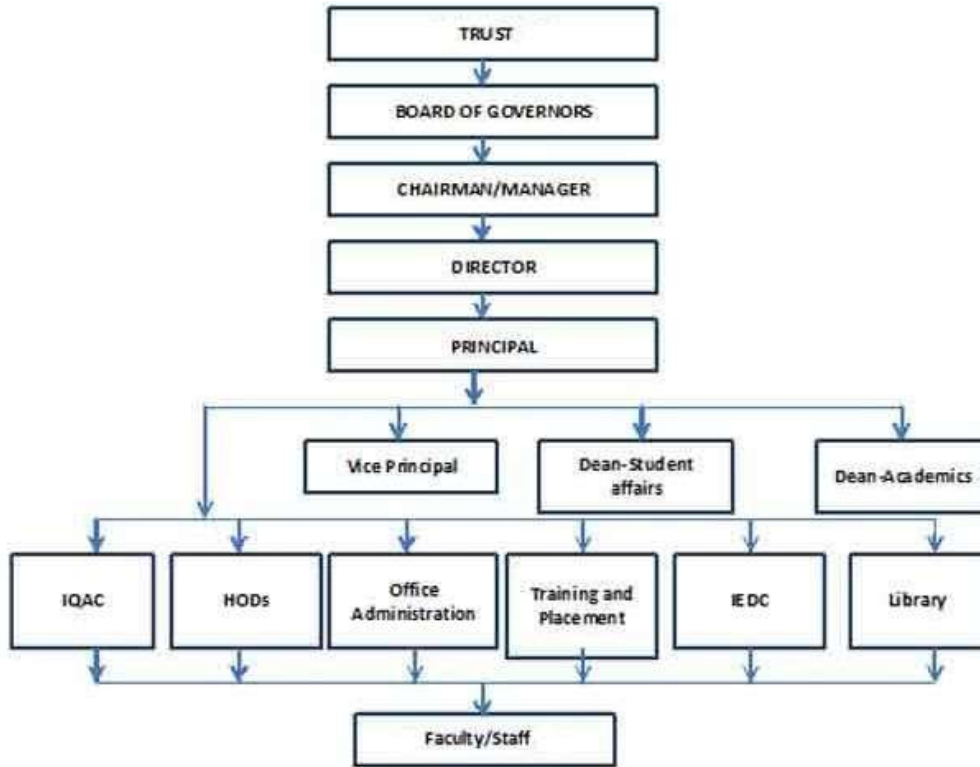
TRUST

BOARD OF GOVERNORS

CHAIRMAN/MANAGER

DIRECTOR

PRINCIPAL

Vice Principal

Dean-Student affairs

Dean-Academics

IQAC

HODs

Office Administration

Training and Placement

IEDC

Library

Faculty/Staff